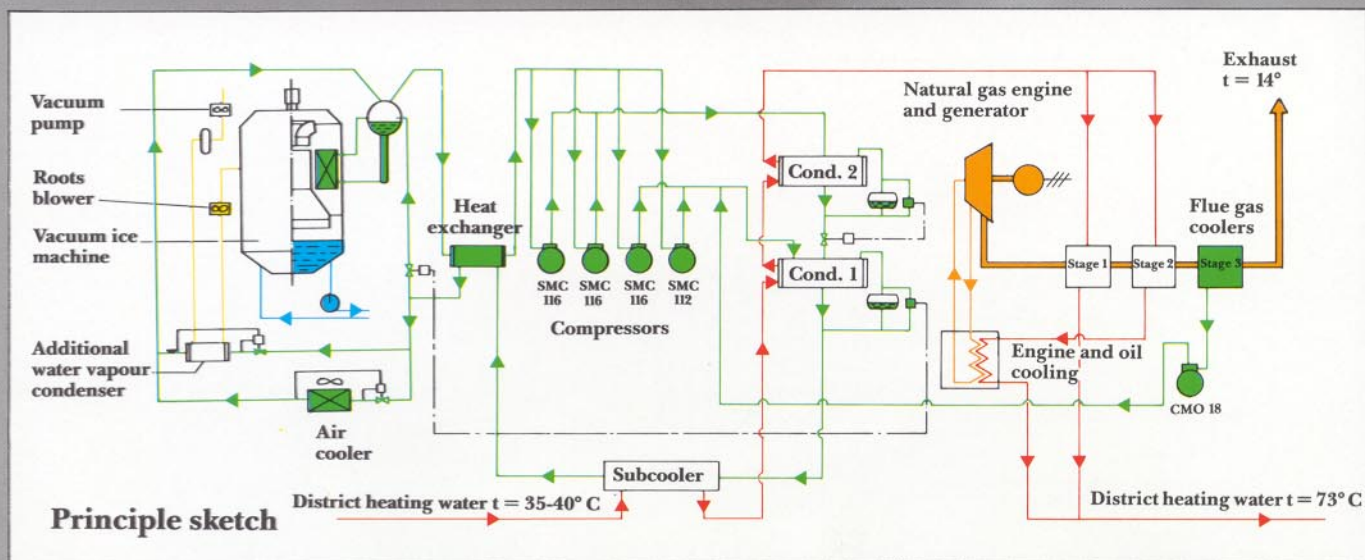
Vacuum pump

Roots blower

Vacuum ice machine

Additional water vapour condenser

Air cooler

Heat exchanger

SMC 116
SMC 116
SMC 116
SMC 112

Compressors

Cond. 2

Cond. 1

Subcooler

Natural gas engine and generator

Exhaust t = 14°

Flue gas coolers

Stage 1
Stage 2
Stage 3

Engine and oil cooling

CMO 18

District heating water t = 35-40° C

District heating water t = 73° C

Principle sketch